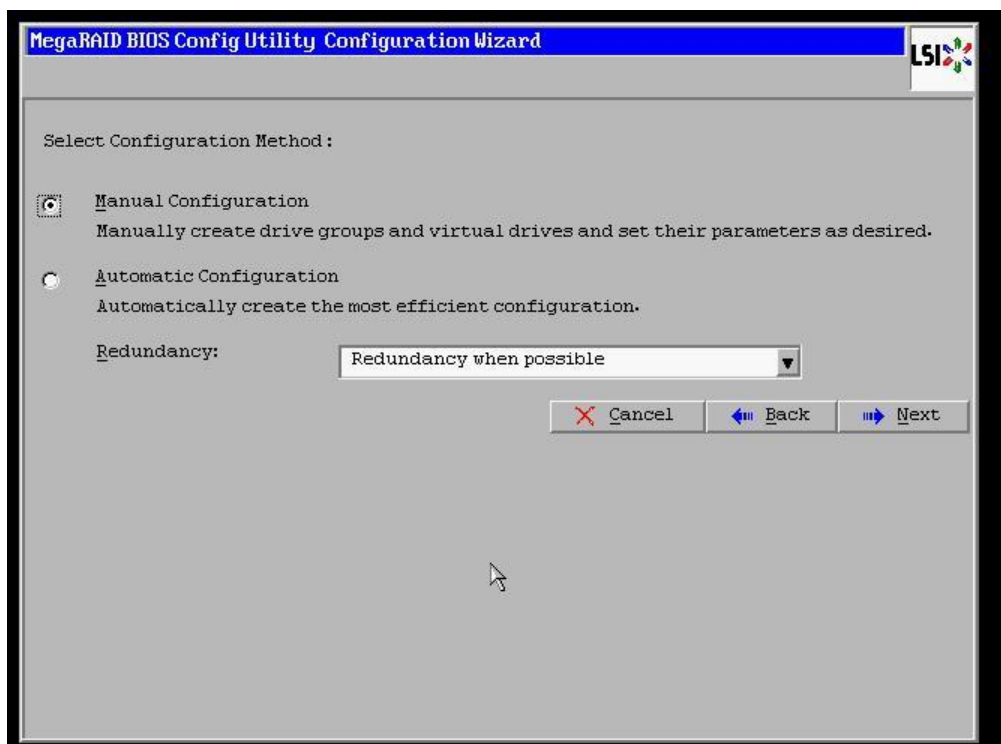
MegaRAID BIOS Config Utility Configuration Wizard

LSI

Select Configuration Method :

Manual Configuration

Manually create drive groups and virtual drives and set their parameters as desired.

Automatic Configuration

Automatically create the most efficient configuration.

Redundancy: Redundancy when possible

Cancel

Back

Next